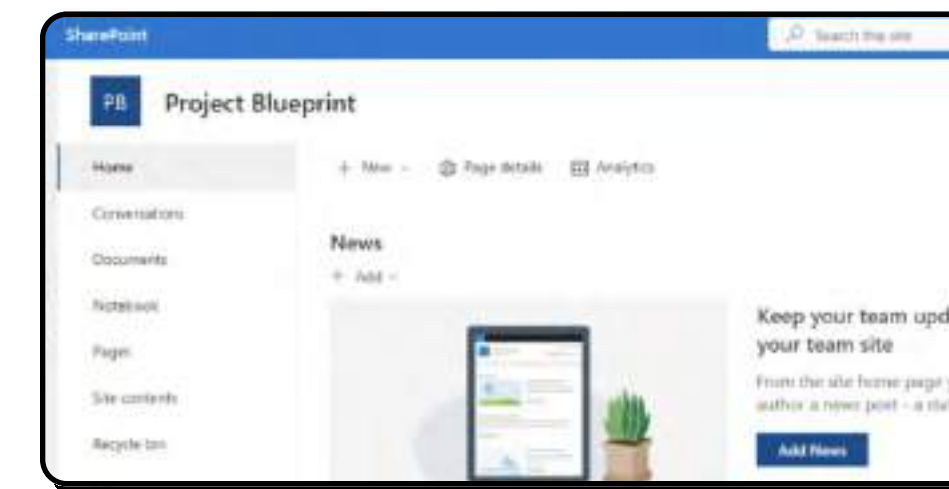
SharePoint

Search this site

PB Project Blueprint

Home

Conversations

Documents

Notebook

Pages

Site contents

Recycle bin

+ New ⌄ Page details Analytics

News

+ Add ⌄

Keep your team upd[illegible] your team site

From the site home page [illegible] author a news post - a sta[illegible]

Add News